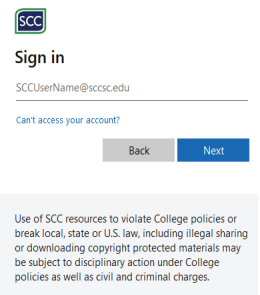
SCC

Sign in

SCCUserName@sccsc.edu

Can't access your account?

Back

Next

Use of SCC resources to violate College policies or break local, state or U.S. law, including illegal sharing or downloading copyright protected materials may be subject to disciplinary action under College policies as well as civil and criminal charges.